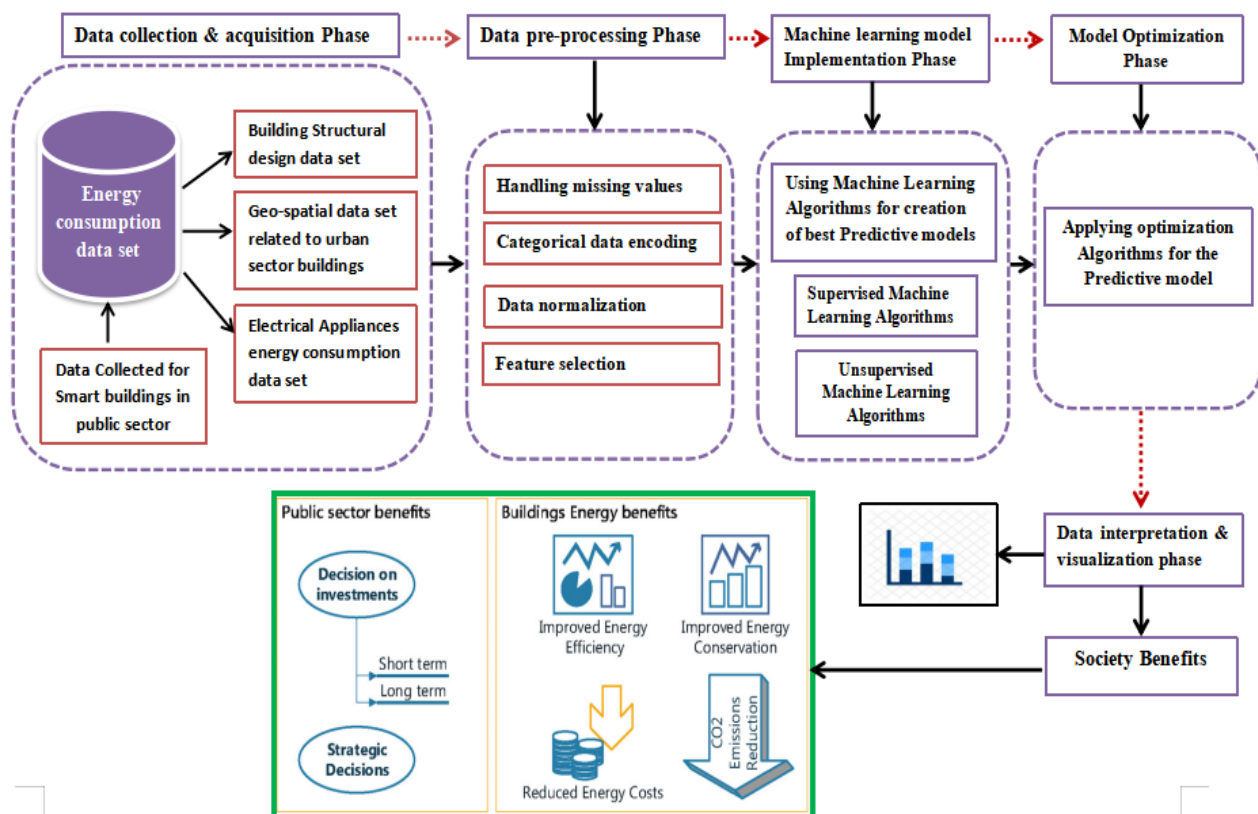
Data collection & acquisition Phase

Data pre-processing Phase

Machine learning model Implementation Phase

Model Optimization Phase

Energy consumption data set

Building Structural design data set

Geo-spatial data set related to urban sector buildings

Electrical Appliances energy consumption data set

Data Collected for Smart buildings in public sector

Handling missing values

Categorical data encoding

Data normalization

Feature selection

Using Machine Learning Algorithms for creation of best Predictive models

Supervised Machine Learning Algorithms

Unsupervised Machine Learning Algorithms

Applying optimization Algorithms for the Predictive model

Data interpretation & visualization phase

Society Benefits

Public sector benefits

Decision on investments

Short term

Long term

Strategic Decisions

Buildings Energy benefits

Improved Energy Efficiency

Improved Energy Conservation

Reduced Energy Costs

CO2 Emissions Reduction